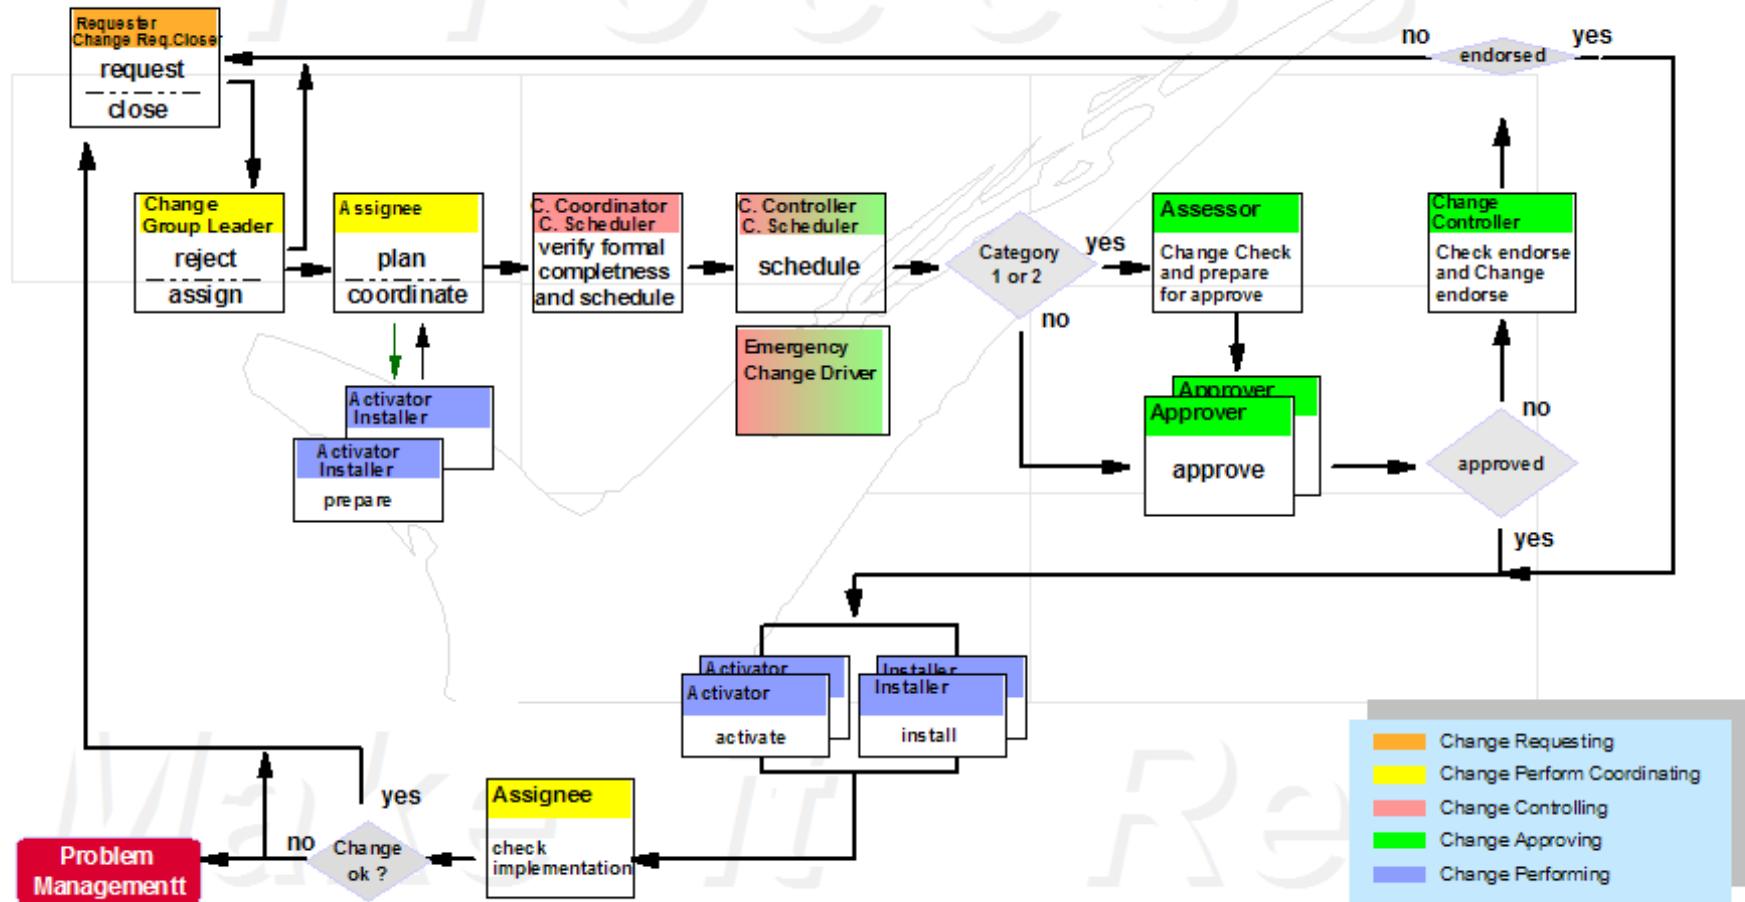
Requester
Change Req.Closer

request

close

no

endorsed

yes

Change
Group Leader

reject

assign

Assignee

plan

coordinate

C. Coordinator
C. Scheduler

verify formal completness and schedule

C. Controller
C. Scheduler

schedule

Category 1 or 2

yes

no

Assessor

Change Check and prepare for approve

Change Controller

Check endorse and Change endorse

Emergency Change Driver

Activator
Installer

Activator
Installer

prepare

Approver

Approver

approve

no

approved

yes

Activator

Activator

activate

Installer

Installer

install

Change Requesting

Change Perform Coordinating

Change Controlling

Change Approving

Change Performing

yes

Assignee

check implementation

Problem Managementt

no

Change ok ?